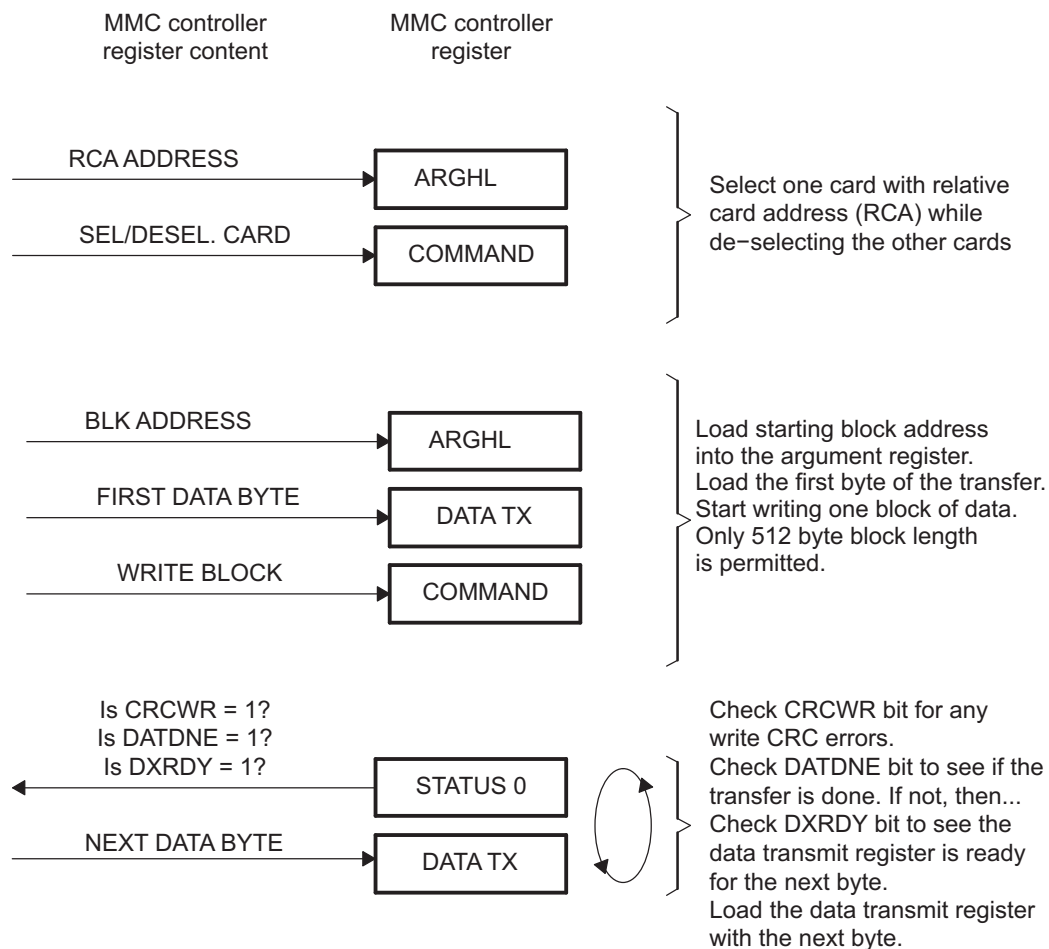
MMC controller register content

MMC controller register

RCA ADDRESS

ARGHL

SEL/DESEL. CARD

COMMAND

Select one card with relative card address (RCA) while de−selecting the other cards

BLK ADDRESS

ARGHL

FIRST DATA BYTE

DATA TX

WRITE BLOCK

COMMAND

Load starting block address into the argument register. Load the first byte of the transfer. Start writing one block of data. Only 512 byte block length is permitted.

Is CRCWR = 1?
Is DATDNE = 1?
Is DXRDY = 1?

STATUS 0

NEXT DATA BYTE

DATA TX

Check CRCWR bit for any write CRC errors. Check DATDNE bit to see if the transfer is done. If not, then... Check DXRDY bit to see the data transmit register is ready for the next byte. Load the data transmit register with the next byte.